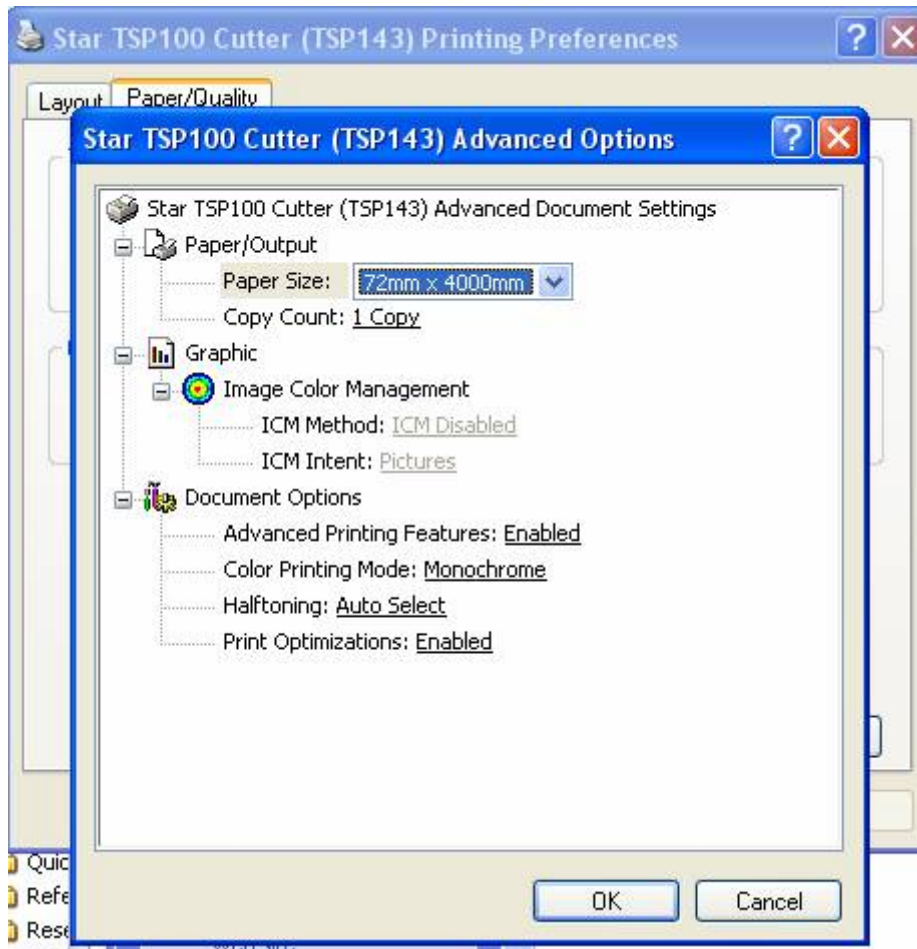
Star TSP100 Cutter (TSP143) Printing Preferences

Layout
Paper/Quality

Star TSP100 Cutter (TSP143) Advanced Options

Star TSP100 Cutter (TSP143) Advanced Document Settings
Paper/Output
Paper Size: 72mm x 4000mm
Copy Count: 1 Copy
Graphic
Image Color Management
ICM Method: ICM Disabled
ICM Intent: Pictures
Document Options
Advanced Printing Features: Enabled
Color Printing Mode: Monochrome
Halftoning: Auto Select
Print Optimizations: Enabled

OK
Cancel

Quic
Refe
Rese